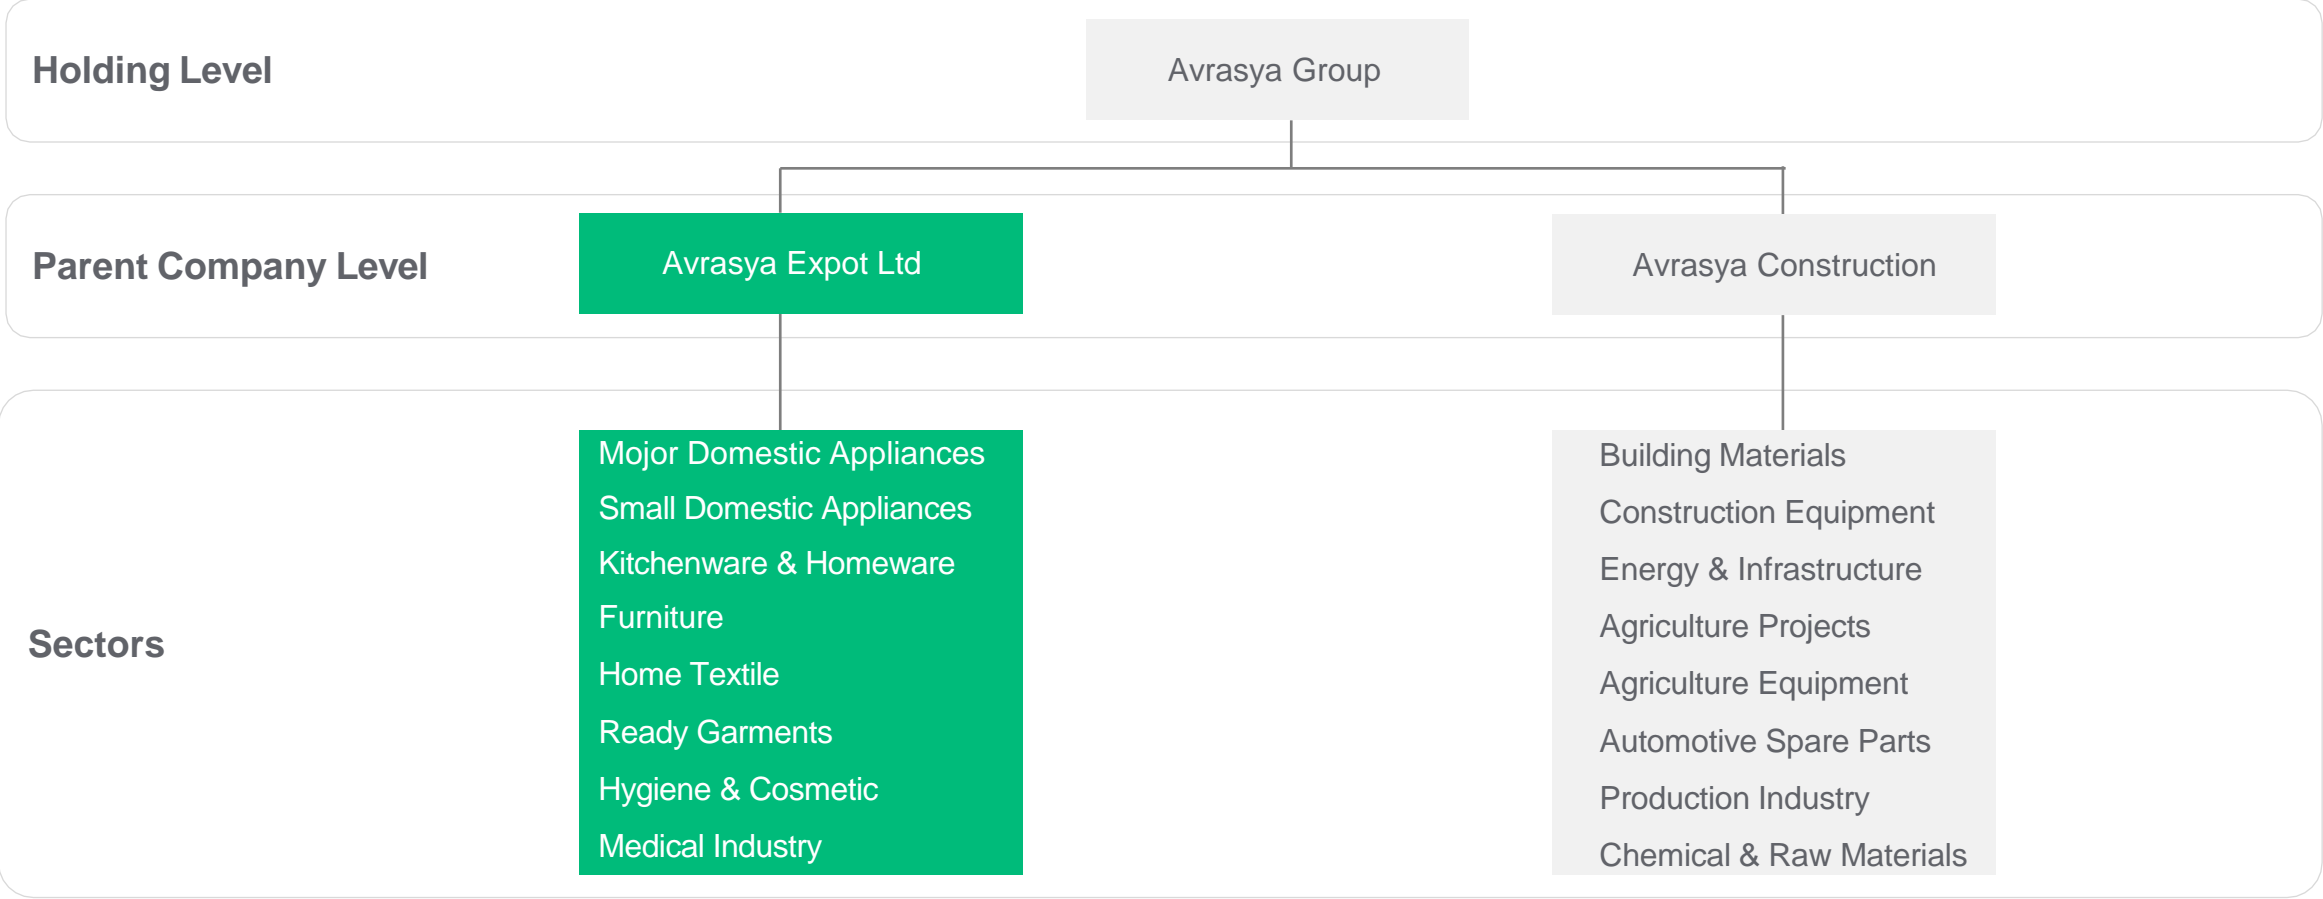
Holding Level

Avrasya Group

Parent Company Level

Avrasya Expot Ltd

Avrasya Construction

Sectors

Mojor Domestic Appliances
Small Domestic Appliances
Kitchenware & Homeware
Furniture
Home Textile
Ready Garments
Hygiene & Cosmetic
Medical Industry

Building Materials
Construction Equipment
Energy & Infrastructure
Agriculture Projects
Agriculture Equipment
Automotive Spare Parts
Production Industry
Chemical & Raw Materials